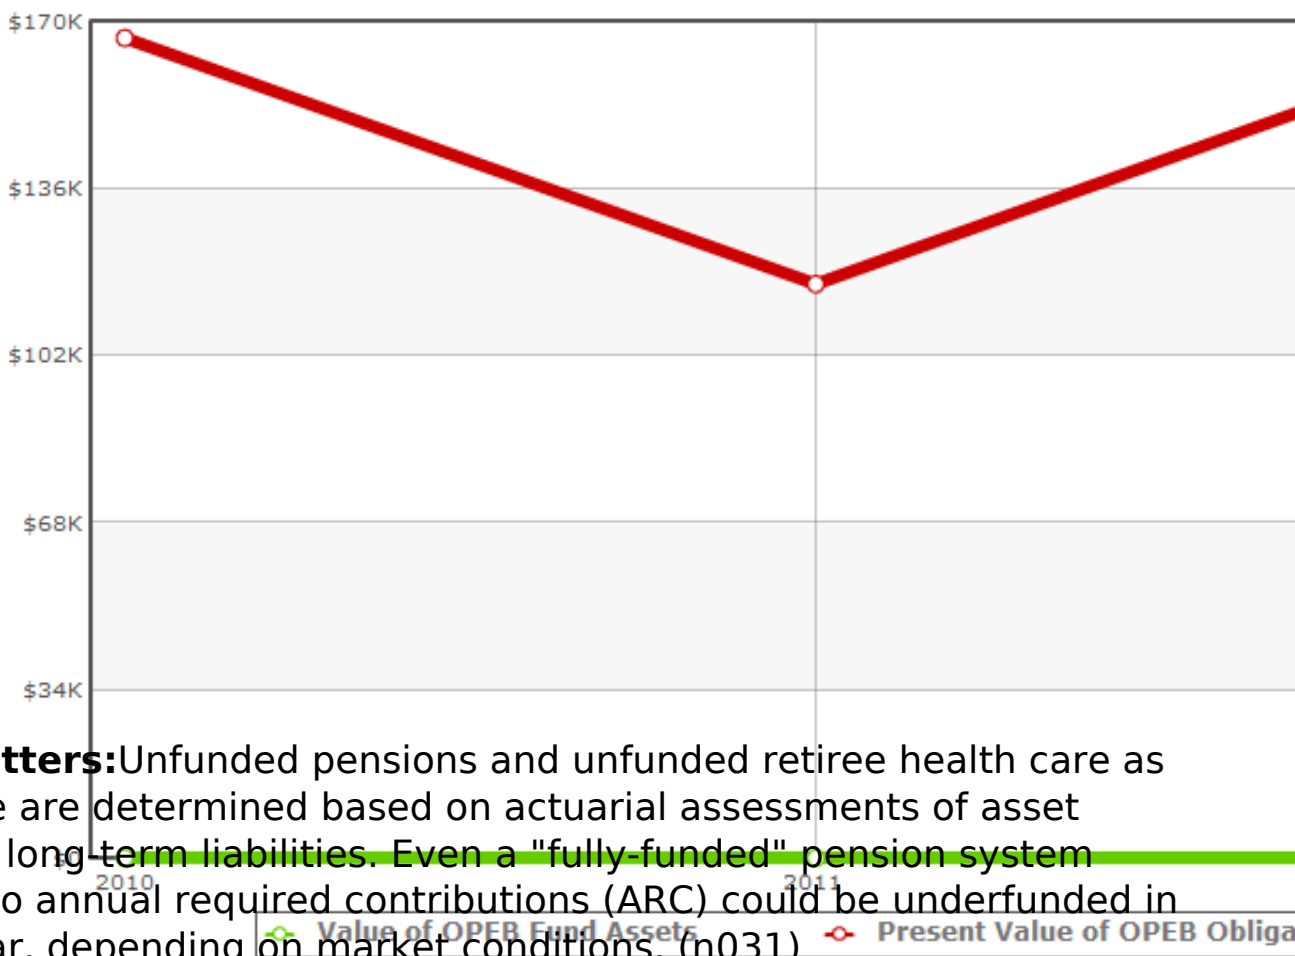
$170K
$136K
$102K
$68K
$34K
$
2010
2011

tters:Unfunded pensions and unfunded retiree health care as e are determined based on actuarial assessments of asset long-term liabilities. Even a "fully-funded" pension system o annual required contributions (ARC) could be underfunded in ar, depending on market conditions. (n031)

Value of OPEB Fund Assets
Present Value of OPEB Obliga